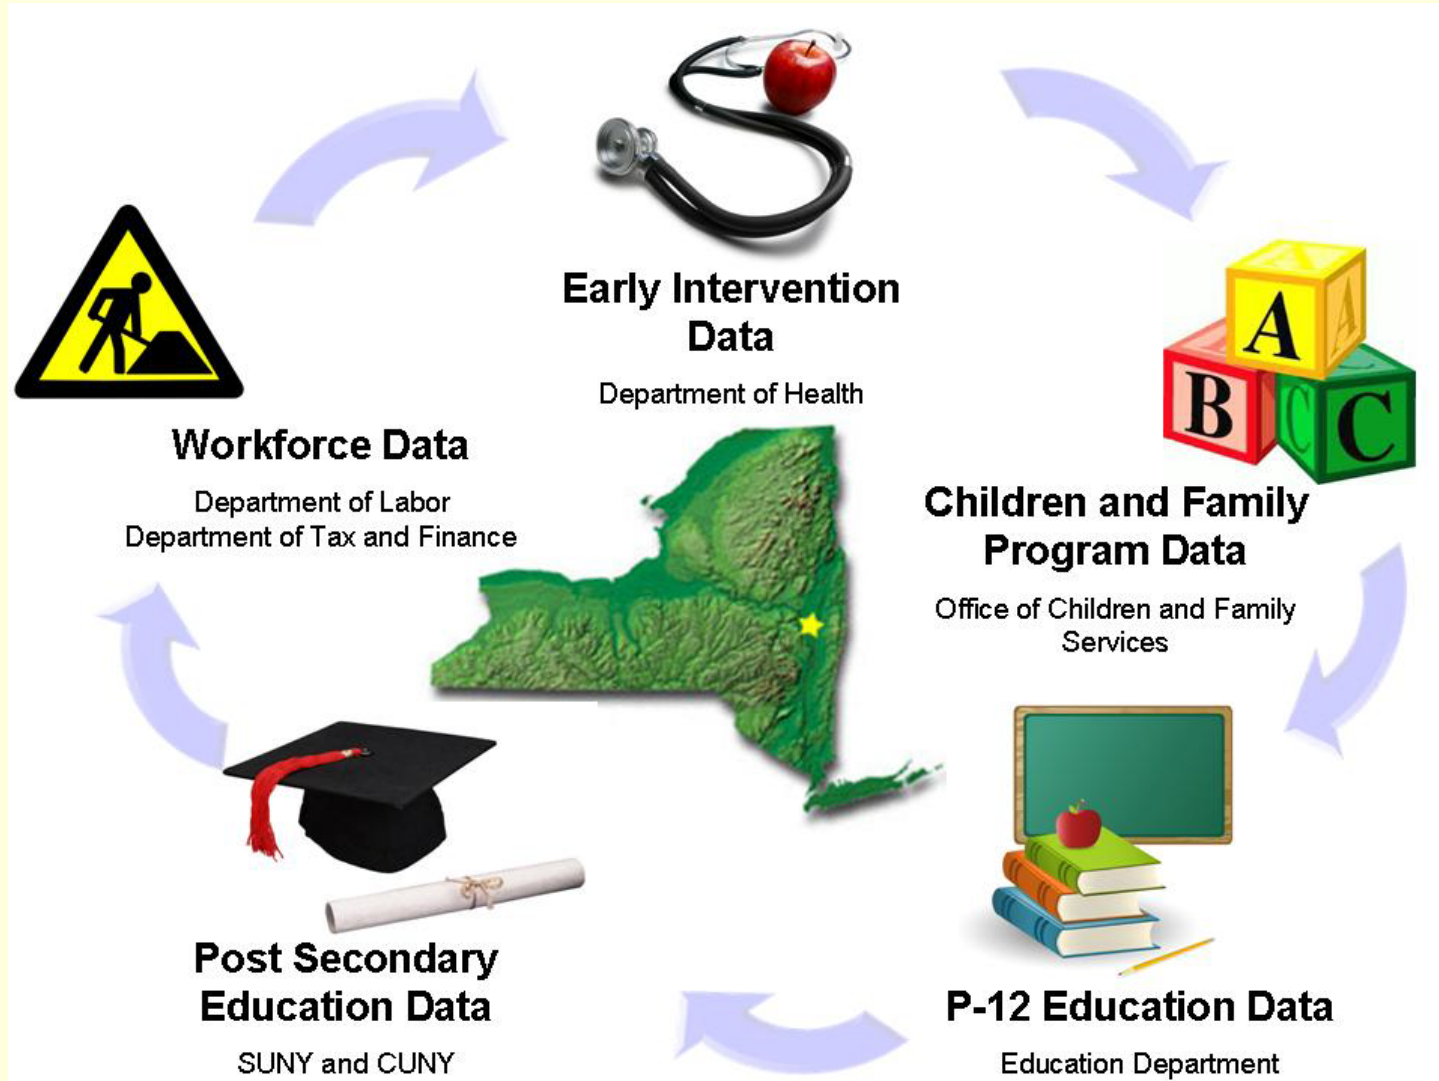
Early Intervention Data

Department of Health

A
B
C

Children and Family Program Data

Office of Children and Family Services

P-12 Education Data

Education Department

Post Secondary Education Data

SUNY and CUNY

Workforce Data

Department of Labor
Department of Tax and Finance